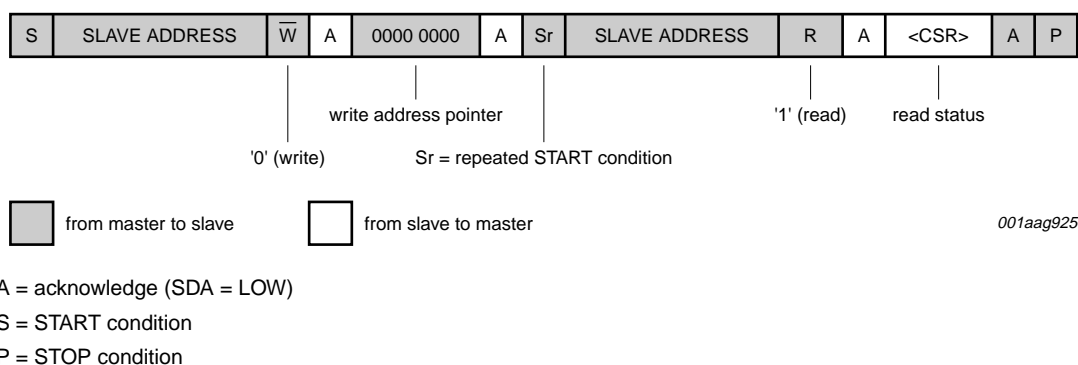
| S | SLAVE ADDRESS | $\overline{W}$ | A | 0000 0000 | A | Sr | SLAVE ADDRESS | R | A | <CSR> | A | P |
|---|---|---|---|---|---|---|---|---|---|---|---|---|

write address pointer

'1' (read)

read status

'0' (write)

Sr = repeated START condition

from master to slave

from slave to master

001aag925

A = acknowledge (SDA = LOW)

S = START condition

P = STOP condition